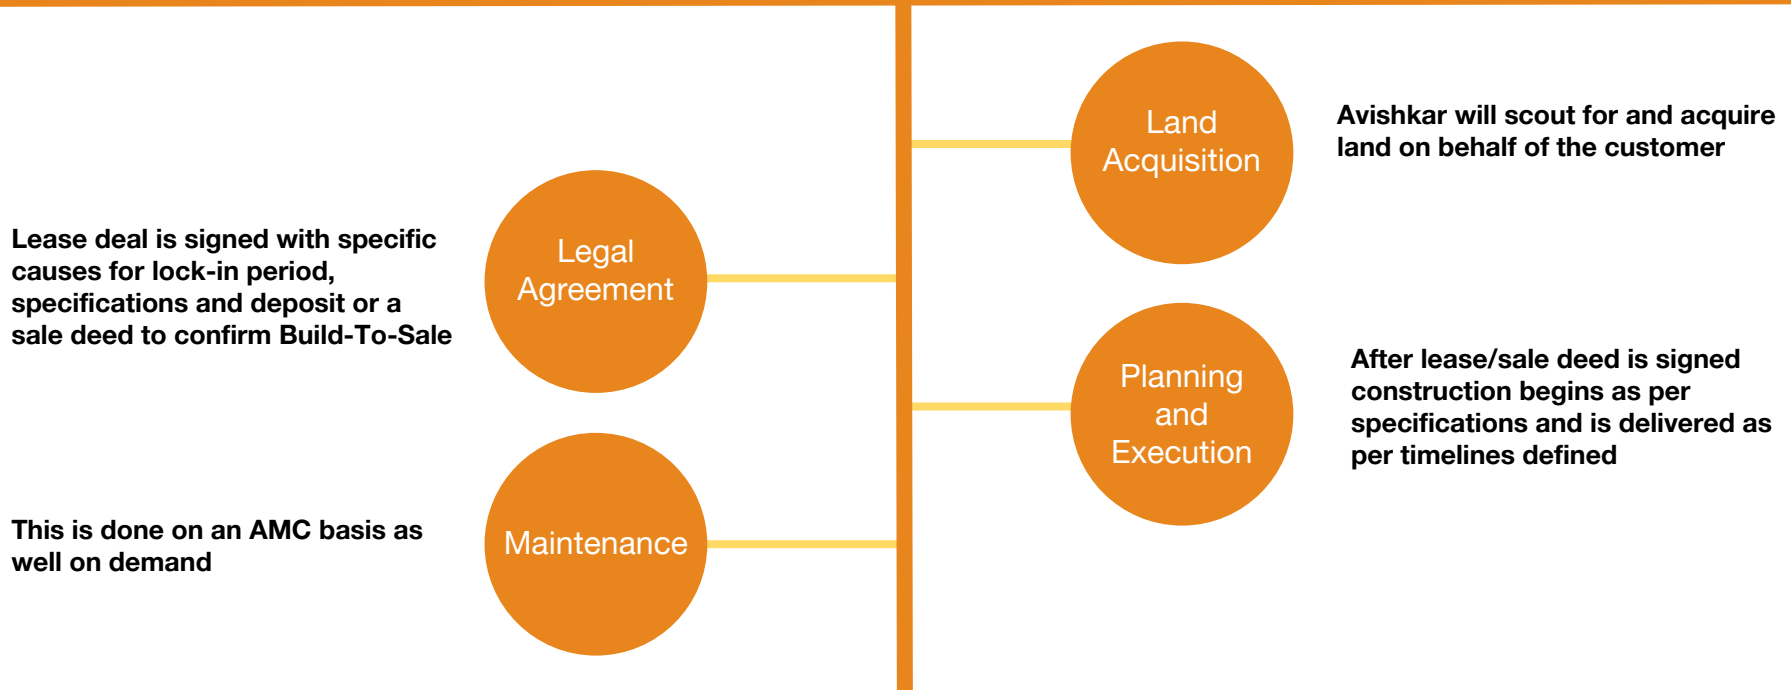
Land Acquisition

Avishkar will scout for and acquire land on behalf of the customer

Legal Agreement

Lease deal is signed with specific causes for lock-in period, specifications and deposit or a sale deed to confirm Build-To-Sale

Planning and Execution

After lease/sale deed is signed construction begins as per specifications and is delivered as per timelines defined

Maintenance

This is done on an AMC basis as well on demand